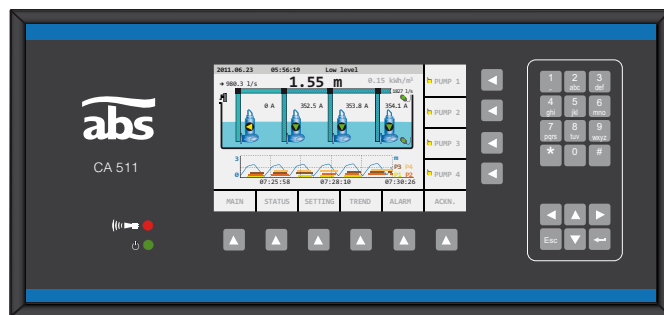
abs
CA 511

2011.06.23 05:56:19 Low level
980.3 l/s 1.55 m 0.15 kWh/m³
1827 l/s
0 A 352.5 A 353.8 A 354.1 A
3
0
P3 P4
P1 P2
07:25:58 07:28:10 07:30:26

PUMP 1
PUMP 2
PUMP 3
PUMP 4

MAIN STATUS SETTING TREND ALARM ACKN.

1
2 abc
3 def
4 ghi
5 jkl
6 mno
7 pqrs
8 tuv
9 wxyz
*
0
#
Esc